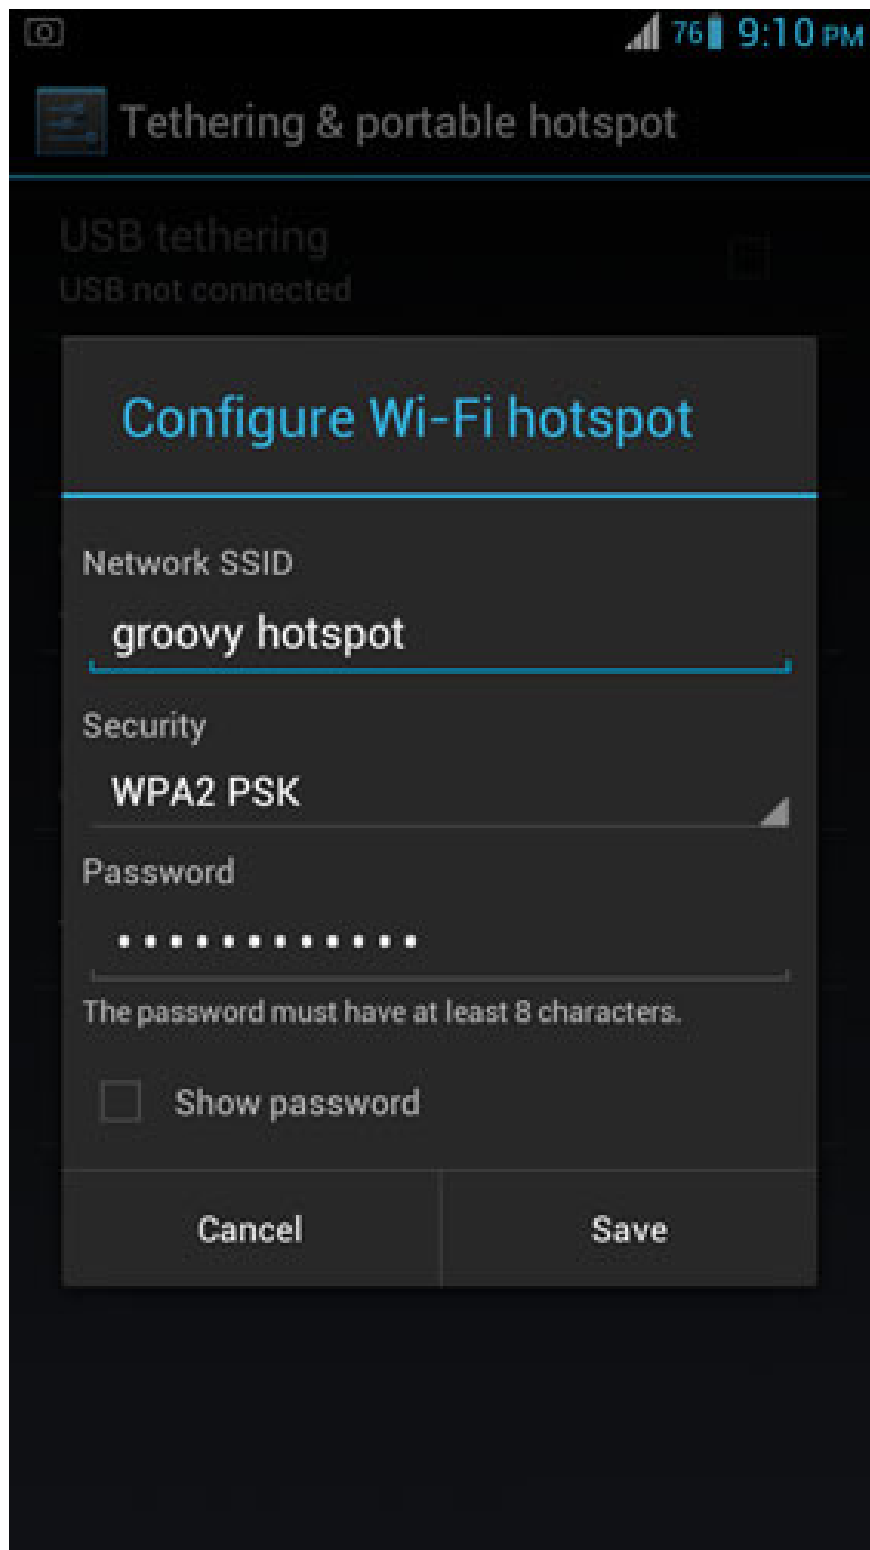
76 9:10 PM

Tethering & portable hotspot

USB tethering
USB not connected

Configure Wi-Fi hotspot

Network SSID

groovy hotspot

Security

WPA2 PSK

Password

•••••••••••••

The password must have at least 8 characters.

Show password

Cancel

Save